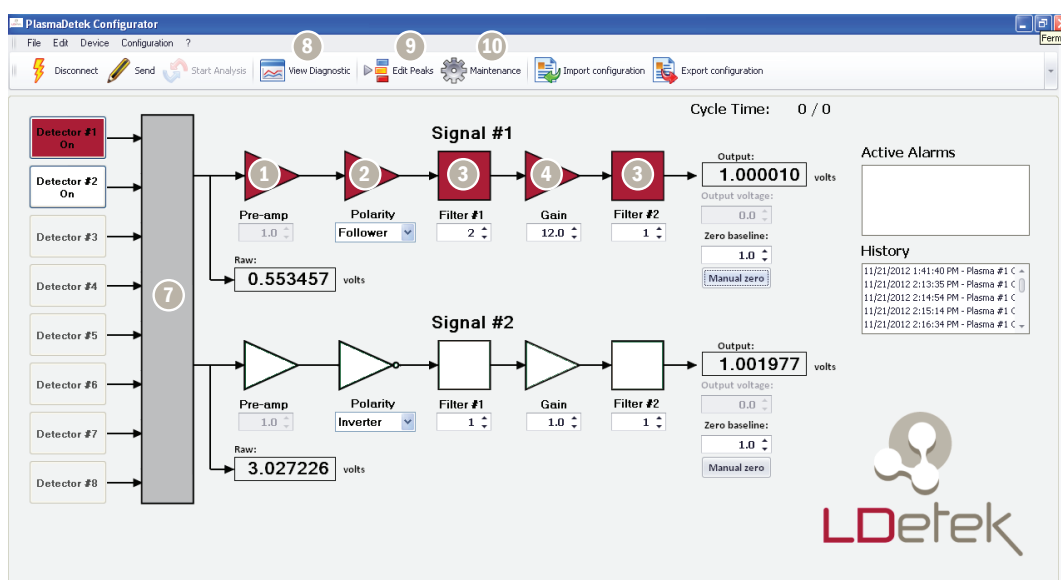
PlasmaDetek Configurator

Ferm

File Edit Device Configuration ?

Disconnect Send Start Analysis View Diagnostic Edit Peaks Maintenance Import configuration Export configuration

8 9 10

Cycle Time: 0 / 0

Detector #1 On

Detector #2 On

Detector #3

Detector #4

Detector #5

Detector #6

Detector #7

Detector #8

7

Signal #1

1 2 3 4 3

Pre-amp 1.0

Polarity Follower

Filter #1 2

Gain 12.0

Filter #2 1

Output: 1.000010 volts

Output voltage: 0.0

Zero baseline: 1.0

Manual zero

Raw: 0.553457 volts

Signal #2

Pre-amp 1.0

Polarity Inverter

Filter #1 1

Gain 1.0

Filter #2 1

Output: 1.001977 volts

Output voltage: 0.0

Zero baseline: 1.0

Manual zero

Raw: 3.027226 volts

Active Alarms

History

11/21/2012 1:41:40 PM - Plasma #1 C
11/21/2012 2:13:35 PM - Plasma #1 C
11/21/2012 2:14:54 PM - Plasma #1 C
11/21/2012 2:15:14 PM - Plasma #1 C
11/21/2012 2:16:34 PM - Plasma #1 C

LDetek